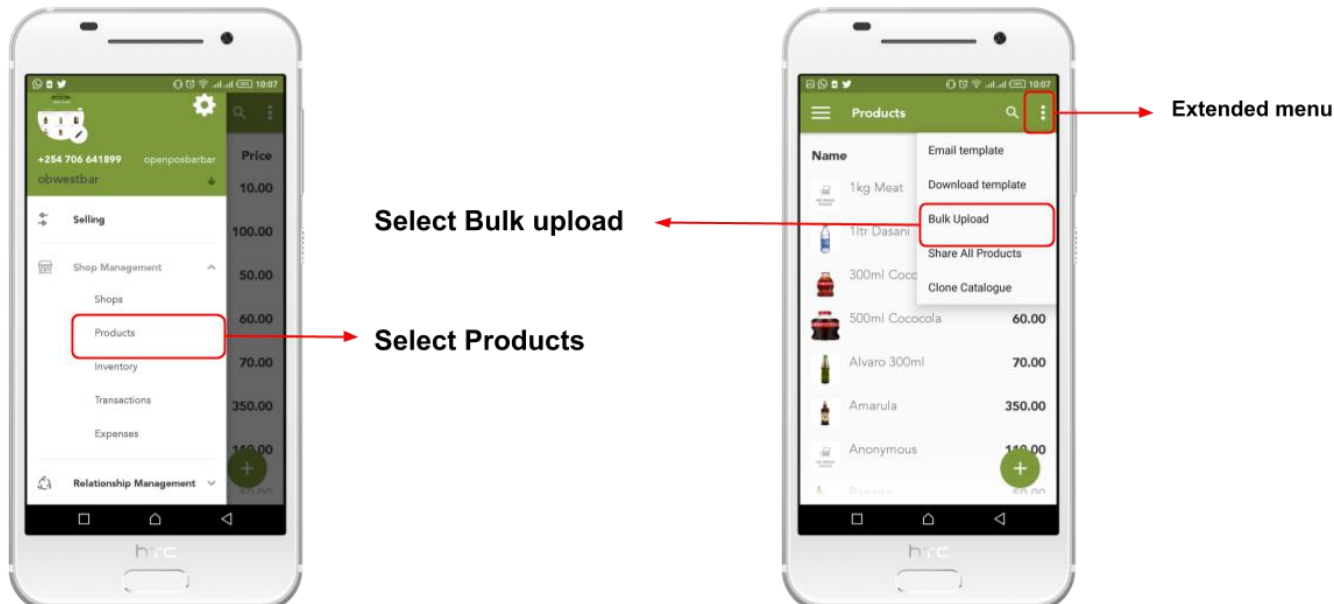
10:07

+254 706 641899 openposbarbar
obwestbar

Price
10.00
100.00
50.00
60.00
70.00
350.00
110.00

Selling

Shop Management

Shops

Products

Inventory

Transactions

Expenses

Relationship Management

Select Products

Select Bulk upload

10:07

Products

Extended menu

Name

1kg Meat

1ltr Dasani

300ml Coco

500ml Cococola 60.00

Alvaro 300ml 70.00

Amarula 350.00

Anonymous 110.00

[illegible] 50.00

Email template

Download template

Bulk Upload

Share All Products

Clone Catalogue

htc

htc